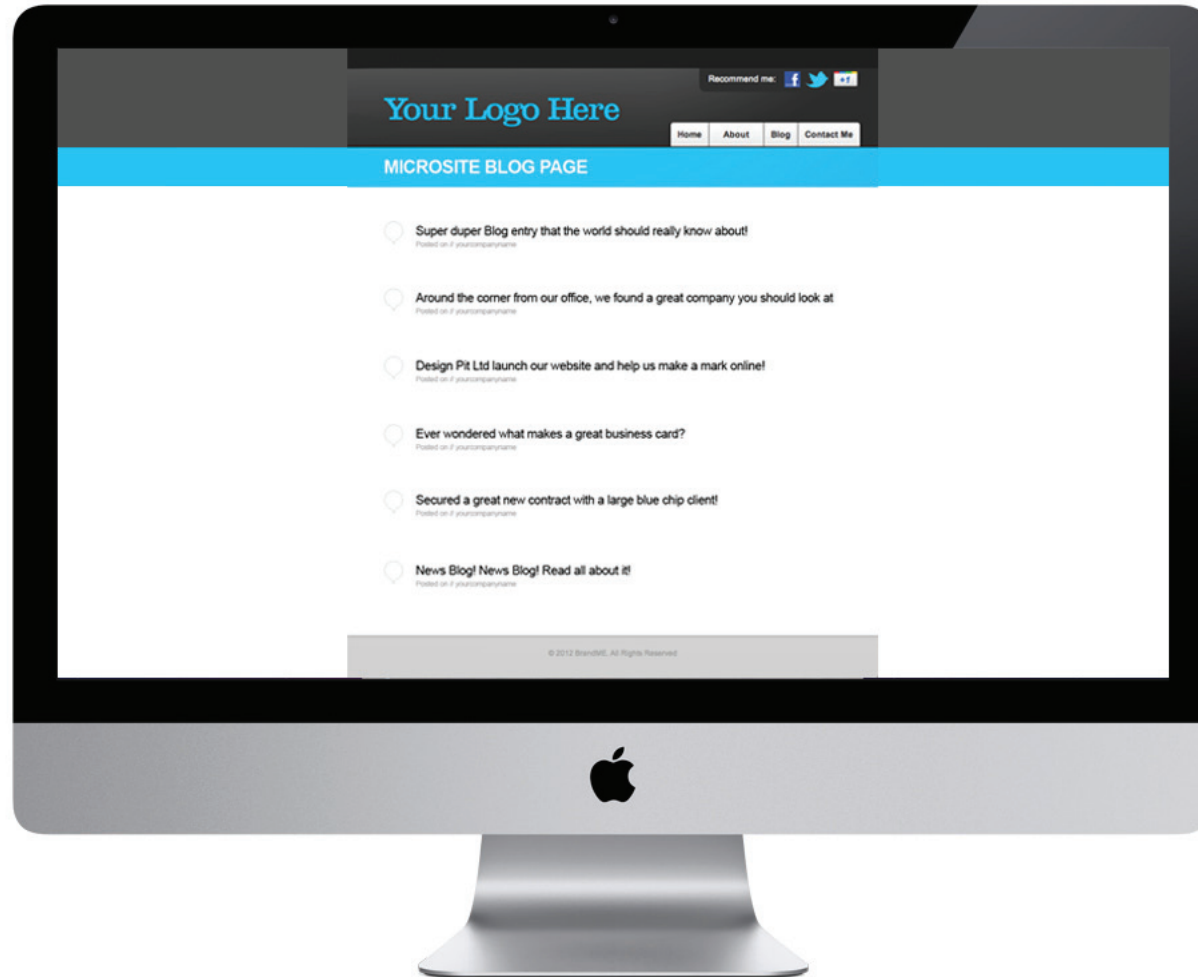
Recommend me: f +1

Your Logo Here

Home About Blog Contact Me

MICROSITE BLOG PAGE

Super duper Blog entry that the world should really know about!
Posted on // yourcompanyname

Around the corner from our office, we found a great company you should look at
Posted on // yourcompanyname

Design Pit Ltd launch our website and help us make a mark online!
Posted on // yourcompanyname

Ever wondered what makes a great business card?
Posted on // yourcompanyname

Secured a great new contract with a large blue chip client!
Posted on // yourcompanyname

News Blog! News Blog! Read all about it!
Posted on // yourcompanyname

© 2012 BrandME. All Rights Reserved